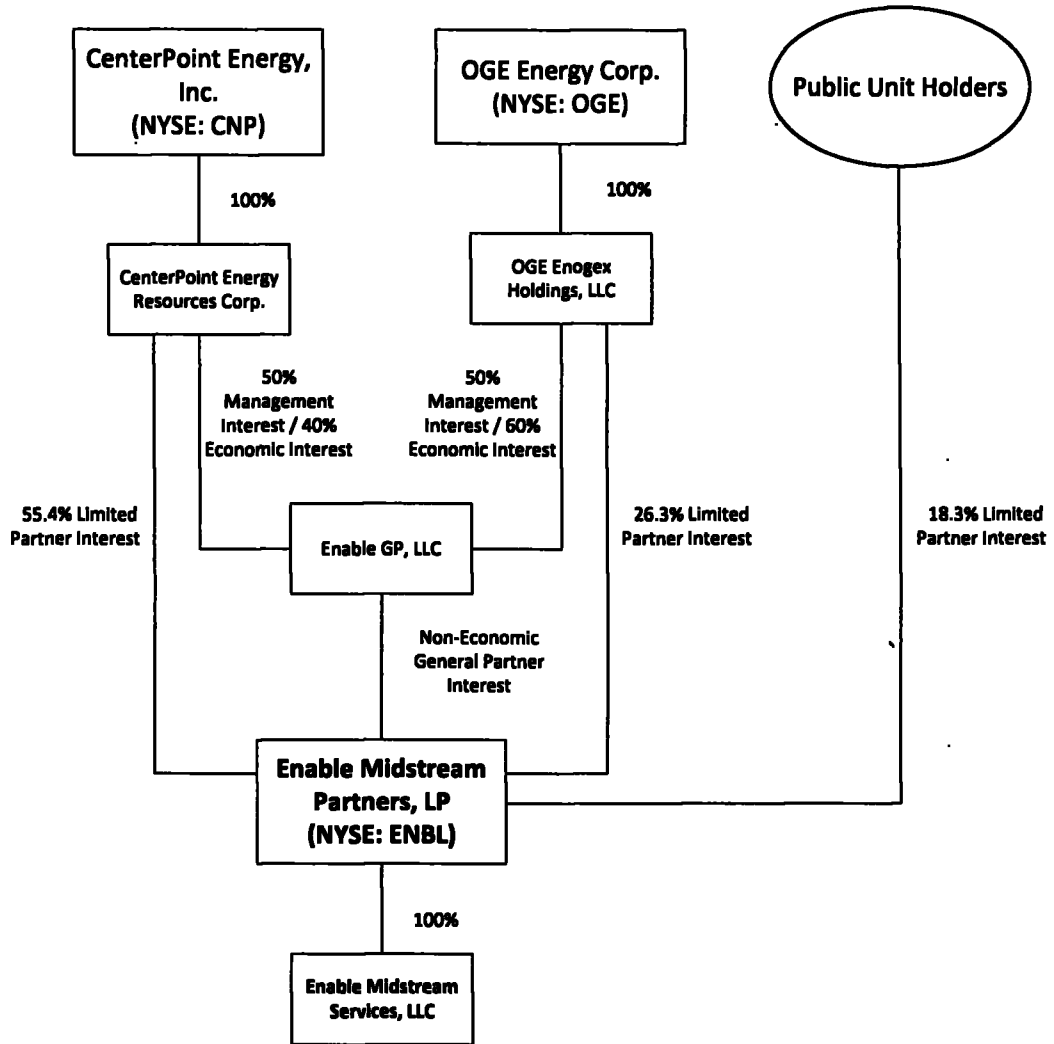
CenterPoint Energy, Inc. (NYSE: CNP)

OGE Energy Corp. (NYSE: OGE)

Public Unit Holders

100%

100%

CenterPoint Energy Resources Corp.

OGE Enogex Holdings, LLC

50% Management Interest / 40% Economic Interest

50% Management Interest / 60% Economic Interest

55.4% Limited Partner Interest

Enable GP, LLC

26.3% Limited Partner Interest

18.3% Limited Partner Interest

Non-Economic General Partner Interest

Enable Midstream Partners, LP (NYSE: ENBL)

100%

Enable Midstream Services, LLC